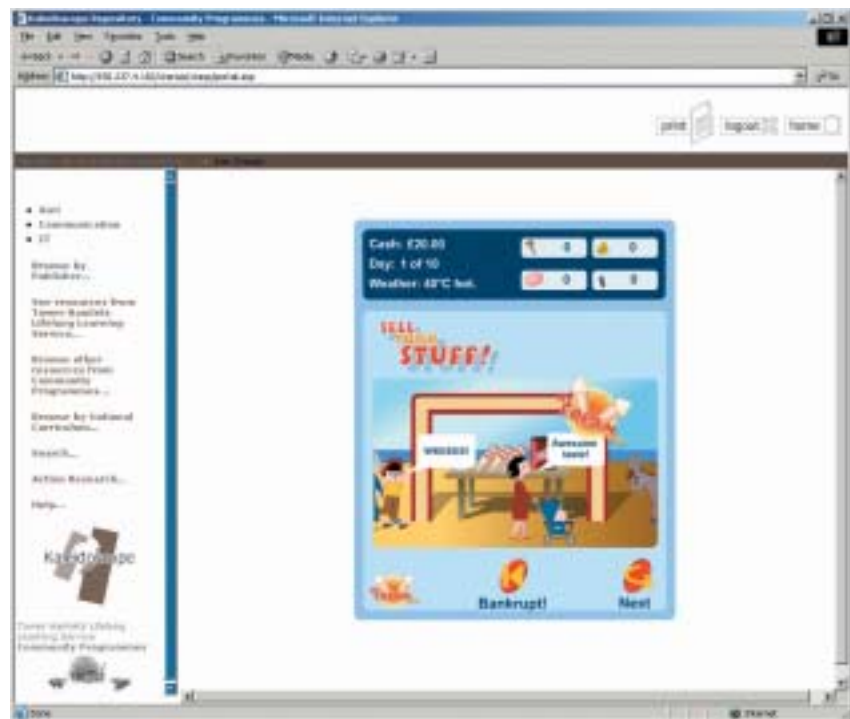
Kaleidoscope Repository - Community Programmes - Microsoft Internet Explorer

File Edit View Favorites Tools Help

Back Search Favorites Media

Address http://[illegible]

print logout home

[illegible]

• Sort
• Communication
• IT

Browse by Publisher...

See resources from Tower Hamlets Lifelong Learning Service...

Browse other resources from Community Programmes...

Browse by National Curriculum...

Search...

Action Research...

Help...

Kaleidoscope

Tower Hamlets Lifelong Learning Service
Community Programmes

Cash: £20.00
Day: 1 of 10
Weather: 40°C hot.

0 0 0 0

SELL YOUR STUFF!

WHEEEE!

Awesome town!

Bankrupt!

Next

Done

Internet